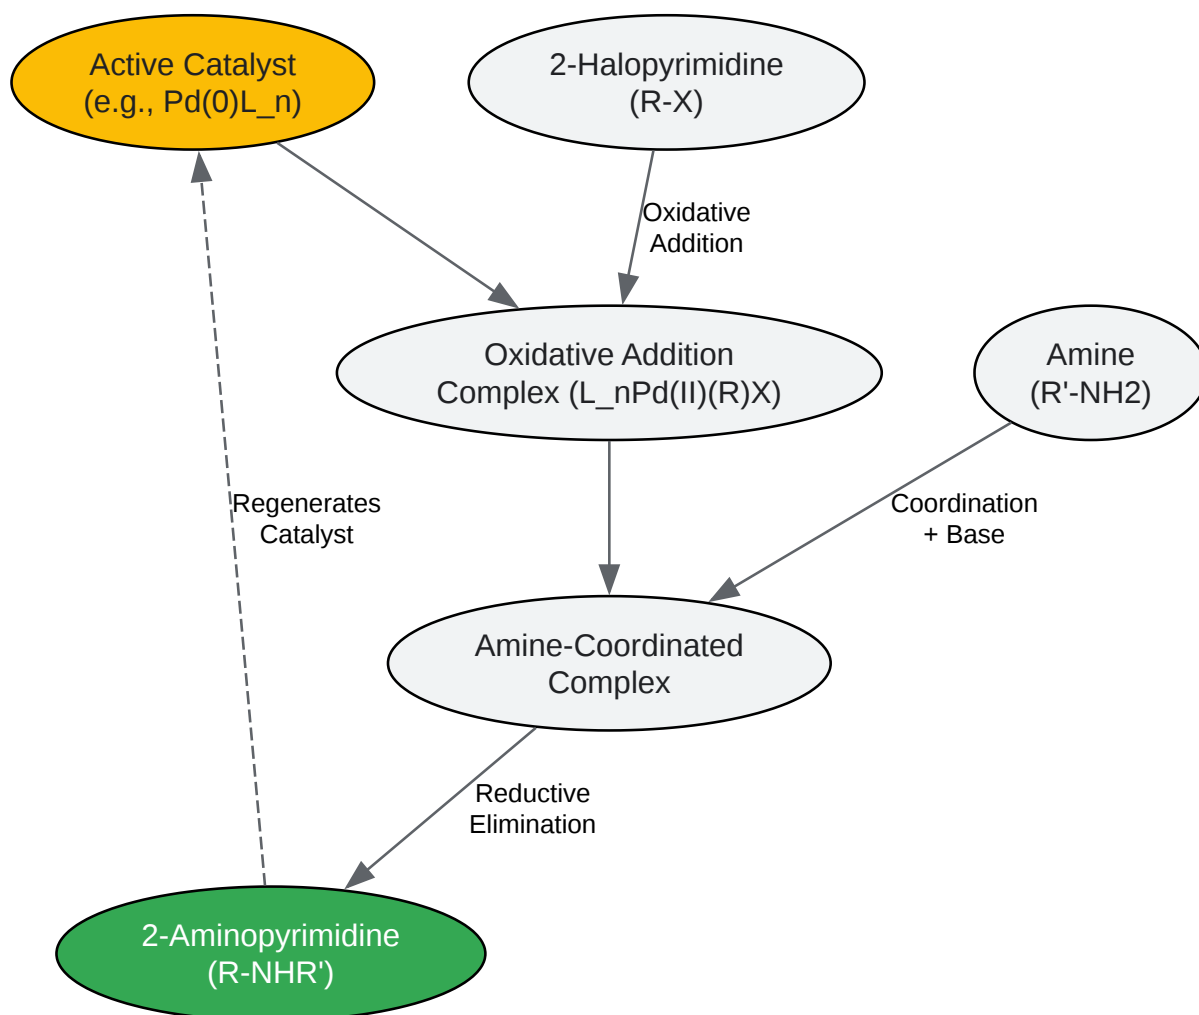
Active Catalyst
(e.g., Pd(0)L_n)

2-Halopyrimidine
(R-X)

Oxidative
Addition

Oxidative Addition
Complex (L_nPd(II)(R)X)

Amine
(R'-NH2)

Regenerates
Catalyst

Coordination
+ Base

Amine-Coordinated
Complex

Reductive
Elimination

2-Aminopyrimidine
(R-NHR')